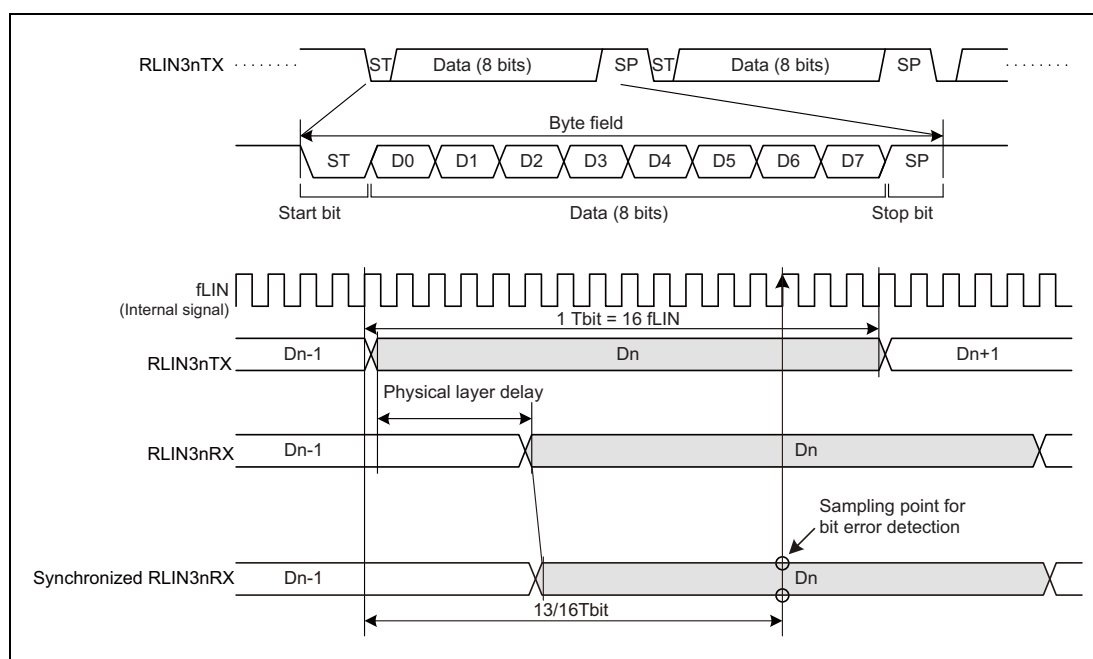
RLIN3nTX ST Data (8 bits) SP ST Data (8 bits) SP

Byte field

ST D0 D1 D2 D3 D4 D5 D6 D7 SP

Start bit Data (8 bits) Stop bit

fLIN
(Internal signal)

1 Tbit = 16 fLIN

RLIN3nTX Dn-1 Dn Dn+1

Physical layer delay

RLIN3nRX Dn-1 Dn

Sampling point for bit error detection

Synchronized RLIN3nRX Dn-1 Dn

13/16Tbit